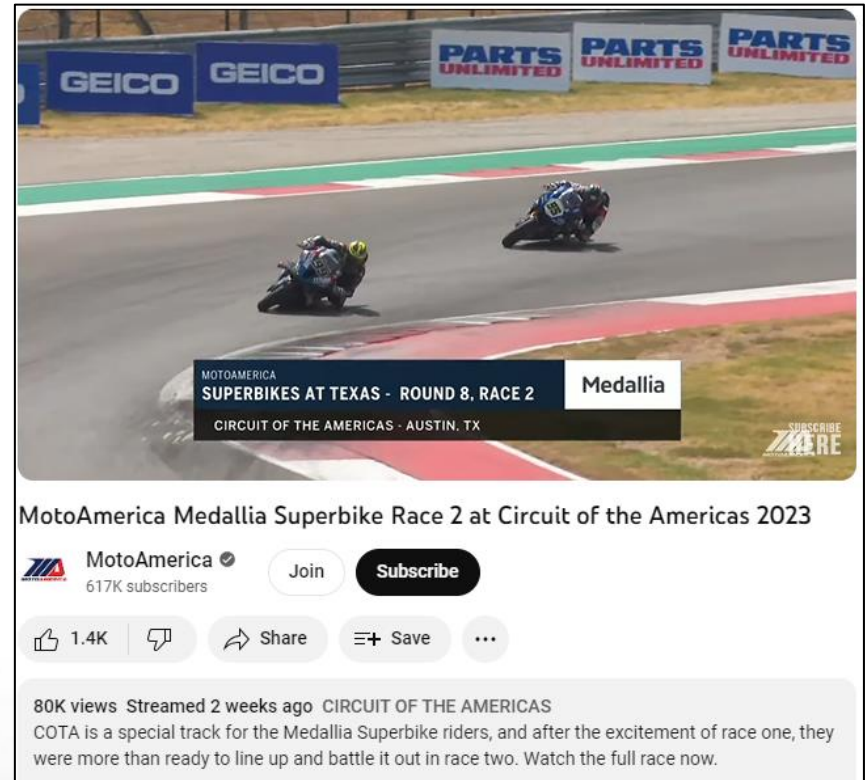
GEICO GEICO PARTS UNLIMITED PARTS UNLIMITED PARTS UNLIMITED

MOTOAMERICA
SUPERBIKES AT TEXAS - ROUND 8, RACE 2
Medallia
CIRCUIT OF THE AMERICAS - AUSTIN, TX

SUBSCRIBE HERE

MotoAmerica Medallia Superbike Race 2 at Circuit of the Americas 2023

MotoAmerica
617K subscribers
Join
Subscribe

1.4K
Share
Save
...

80K views Streamed 2 weeks ago CIRCUIT OF THE AMERICAS
COTA is a special track for the Medallia Superbike riders, and after the excitement of race one, they were more than ready to line up and battle it out in race two. Watch the full race now.